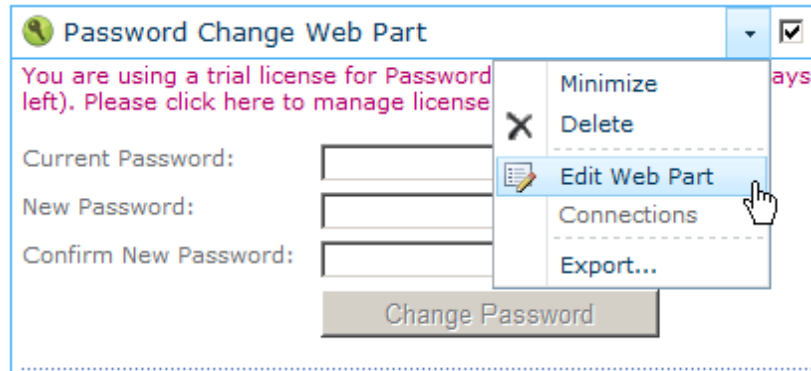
Password Change Web Part

You are using a trial license for Password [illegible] ays left). Please click here to manage license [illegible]

Minimize
Delete
Edit Web Part
Connections
Export...

Current Password:
New Password:
Confirm New Password:

Change Password